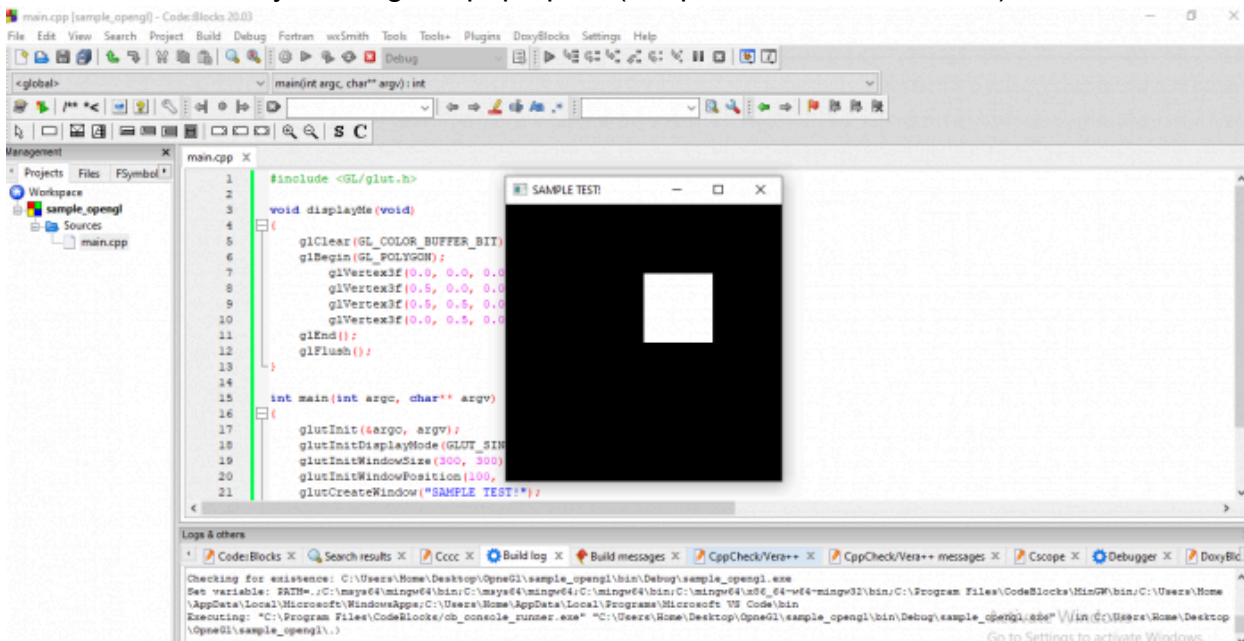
main.cpp [sample_opengl] - Code::Blocks 20.03

File Edit View Search Project Build Debug Fortran wxSmith Tools Tools+ Plugins DoxyBlocks Settings Help

Debug

<global>

main(int argc, char** argv) : int

S C

Management

Projects Files FSymbol

Workspace
sample_opengl
Sources
main.cpp

main.cpp

1 #include <GL/glut.h>
2
3 void displayMe(void)
4 {
5     glClear(GL_COLOR_BUFFER_BIT)
6     glBegin(GL_POLYGON);
7         glVertex3f(0.0, 0.0, 0.0
8         glVertex3f(0.5, 0.0, 0.0
9         glVertex3f(0.5, 0.5, 0.0
10        glVertex3f(0.0, 0.5, 0.0
11    glEnd();
12    glFlush();
13 }
14
15 int main(int argc, char** argv)
16 {
17     glutInit(&argc, argv);
18     glutInitDisplayMode(GLUT_SIN
19     glutInitWindowSize(300, 300)
20     glutInitWindowPosition(100,
21     glutCreateWindow("SAMPLE TEST!");

SAMPLE TEST!

Logs & others

Code::Blocks Search results Cccc Build log Build messages CppCheck/Vera++ CppCheck/Vera++ messages Cscope Debugger DoxyBlc

Checking for existence: C:\Users\Home\Desktop\OpneGl\sample_opengl\bin\Debug\sample_opengl.exe
Set variable: PATH=.;C:\msys64\mingw64\bin;C:\msys64\mingw64;C:\mingw64\bin;C:\mingw64\x86_64-w64-mingw32\bin;C:\Program Files\CodeBlocks\MinGW\bin;C:\Users\Home\AppData\Local\Microsoft\WindowsApps;C:\Users\Home\AppData\Local\Programs\Microsoft VS Code\bin
Executing: "C:\Program Files\CodeBlocks/cb_console_runner.exe" "C:\Users\Home\Desktop\OpneGl\sample_opengl\bin\Debug\sample_opengl.exe" (in C:\Users\Home\Desktop\OpneGl\sample_opengl\.)

Go to Settings to activate Windows.